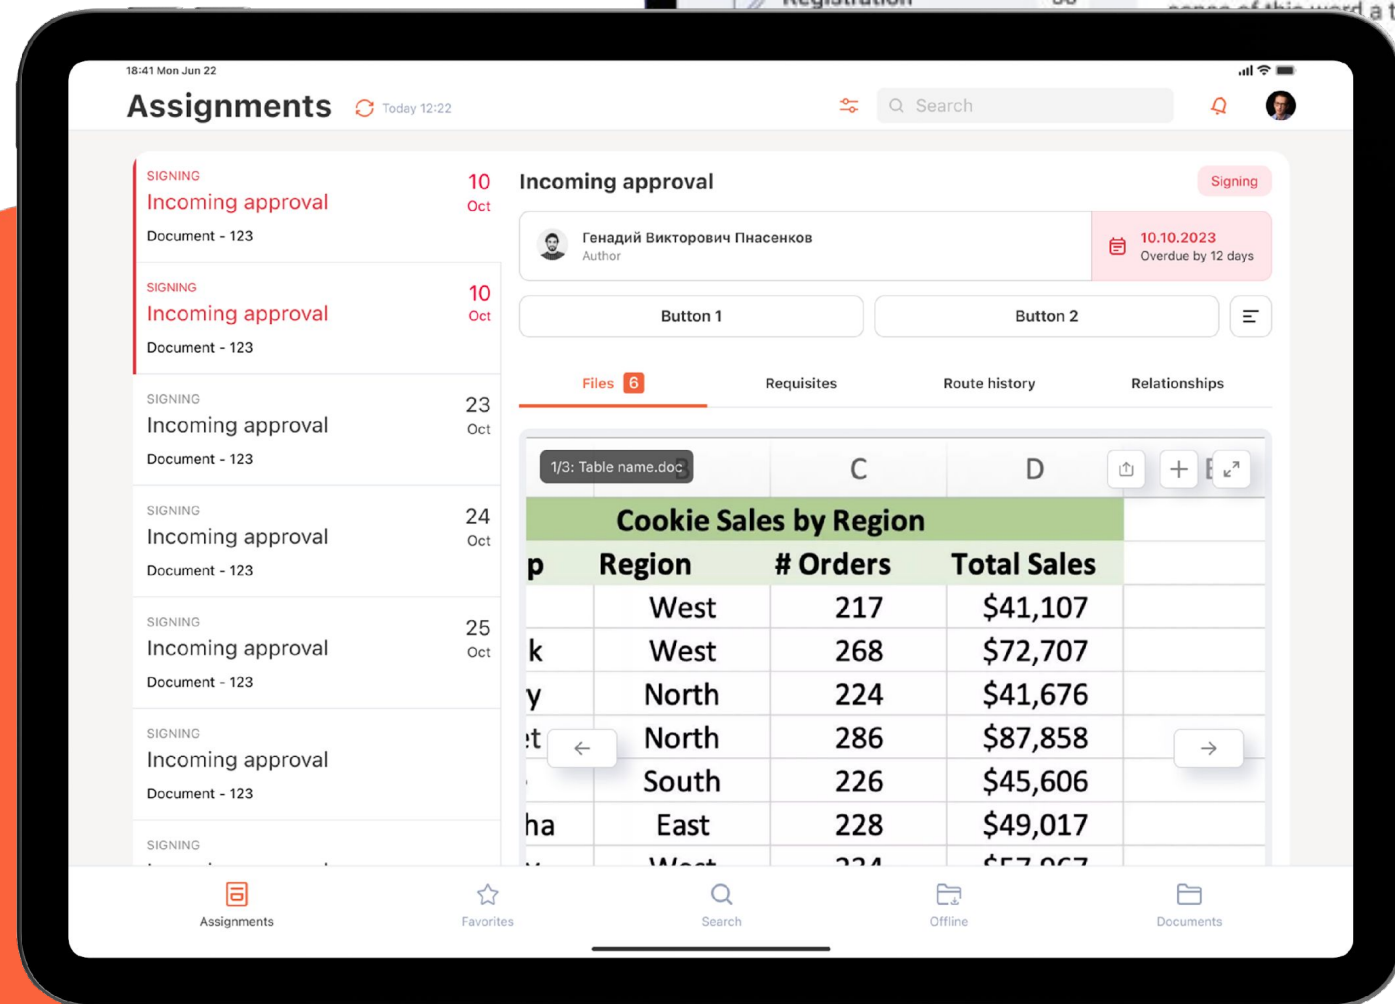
18:41 Mon Jun 22

Assignments
Today 12:22
Search

SIGNING
Incoming approval
Document - 123
10 Oct

SIGNING
Incoming approval
Document - 123
10 Oct

SIGNING
Incoming approval
Document - 123
23 Oct

SIGNING
Incoming approval
Document - 123
24 Oct

SIGNING
Incoming approval
Document - 123
25 Oct

SIGNING
Incoming approval
Document - 123

SIGNING

Incoming approval
Signing

Генадий Викторович Пнасенков
Author

10.10.2023
Overdue by 12 days

Button 1
Button 2

Files 6
Requisites
Route history
Relationships

1/3: Table name.doc
C
D

Cookie Sales by Region

| p | Region | # Orders | Total Sales |
|---|---|---|---|
| | West | 217 | $41,107 |
| k | West | 268 | $72,707 |
| y | North | 224 | $41,676 |
| et | North | 286 | $87,858 |
| | South | 226 | $45,606 |
| ha | East | 228 | $49,017 |
| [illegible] | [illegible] | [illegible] | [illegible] |

Assignments
Favorites
Search
Offline
Documents